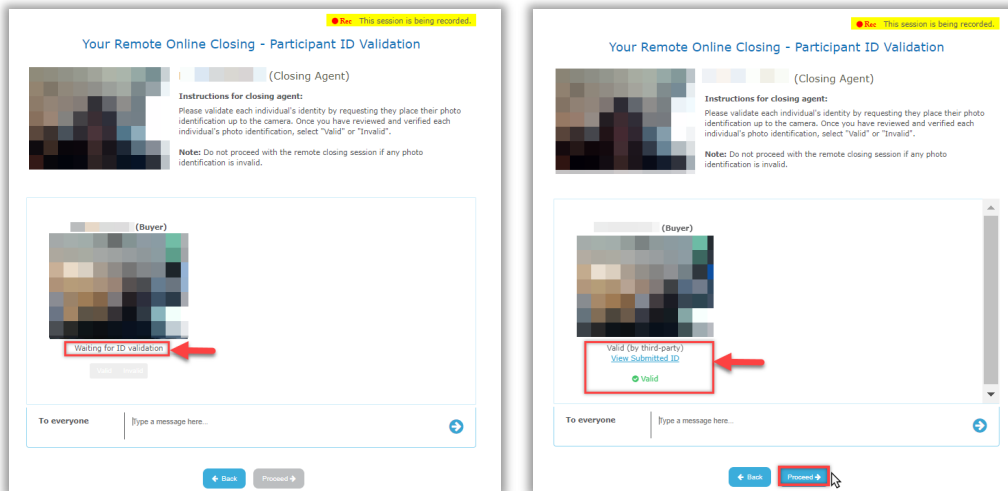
● Rec This session is being recorded.

Your Remote Online Closing - Participant ID Validation

(Closing Agent)

Instructions for closing agent:

Please validate each individual's identity by requesting they place their photo identification up to the camera. Once you have reviewed and verified each individual's photo identification, select "Valid" or "Invalid".

Note: Do not proceed with the remote closing session if any photo identification is invalid.

(Buyer)

Waiting for ID validation

Valid Invalid

To everyone

Type a message here...

Back Proceed

● Rec This session is being recorded.

Your Remote Online Closing - Participant ID Validation

(Closing Agent)

Instructions for closing agent:

Please validate each individual's identity by requesting they place their photo identification up to the camera. Once you have reviewed and verified each individual's photo identification, select "Valid" or "Invalid".

Note: Do not proceed with the remote closing session if any photo identification is invalid.

(Buyer)

Valid (by third-party)

View Submitted ID

Valid

To everyone

Type a message here...

Back Proceed